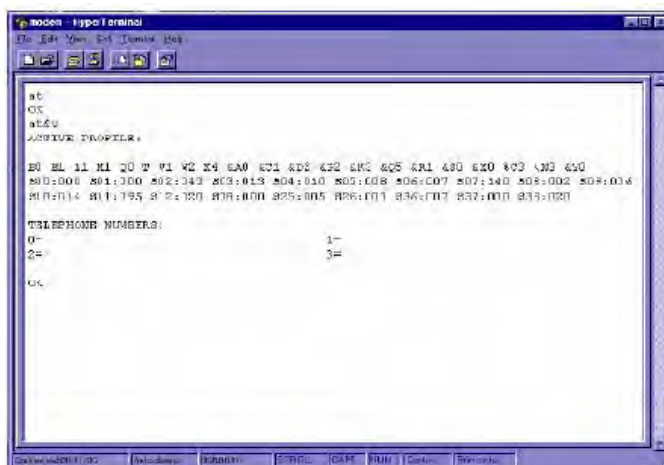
modem - HyperTerminal
File Edit View Call Transfer Help

at
OK
at&v
ACTIVE PROFILE:

B0 E1 L1 M1 Q0 T V1 W2 X4 &A0 &C1 &D2 &G2 &K3 &Q5 &R1 &S0 &X0 %C3 \N3 &Y0
S00:000 S01:000 S02:043 S03:013 S04:010 S05:008 S06:007 S07:140 S08:002 S09:036
S10:014 S11:095 S12:050 S18:000 S25:005 S26:001 S36:007 S37:000 S38:020

TELEPHONE NUMBERS:
0=
1=
2=
3=

OK

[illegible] Auto detect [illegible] SCROLL CAPS NUM Capture Print echo